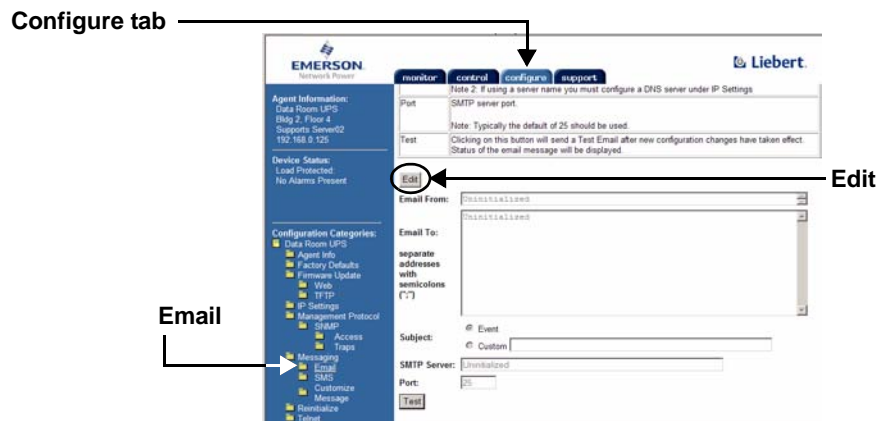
Configure tab

EMERSON
Network Power

monitor control configure support

Liebert

Agent Information:
Data Room UPS
Bldg 2, Floor 4
Supports Server02
192.168.0.125

Device Status:
Load Protected
No Alarms Present

Configuration Categories:
Data Room UPS
Agent Info
Factory Defaults
Firmware Update
Web
TFTP
IP Settings
Management Protocol
SNMP
Access
Traps
Messaging
Email
SMS
Customize Message
Reinitialize
Telnet

Note 2: If using a server name you must configure a DNS server under IP Settings

| Port | SMTP server port. Note: Typically the default of 25 should be used. |
|---|---|
| Test | Clicking on this button will send a Test Email after new configuration changes have taken effect. Status of the email message will be displayed. |

Edit

Edit

Email From: Uninitialized

Email To: Uninitialized

separate addresses with semicolons (";")

Subject: Event Custom

SMTP Server: Uninitialized

Port: 25

Test

Email